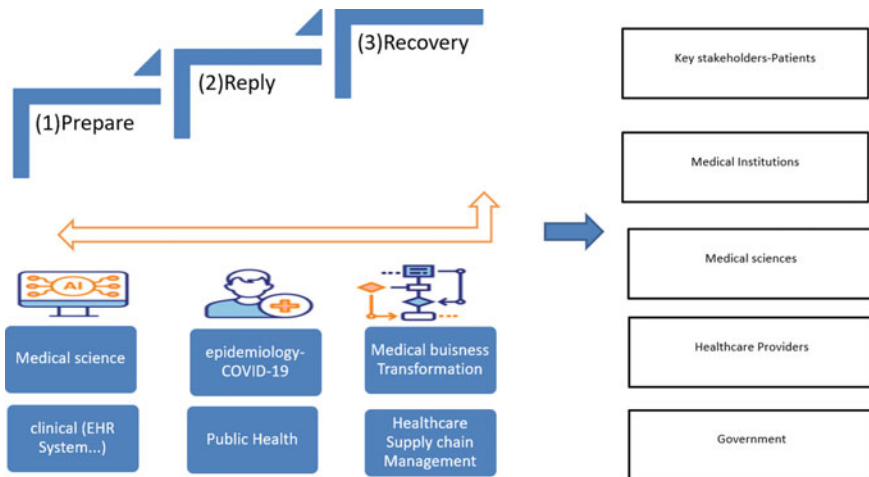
(3)Recovery

(2)Reply

(1)Prepare

AI

Medical science

clinical (EHR System...)

epidemiology-COVID-19

Public Health

Medical buisness Transformation

Healthcare Supply chain Management

Key stakeholders-Patients

Medical Institutions

Medical sciences

Healthcare Providers

Government